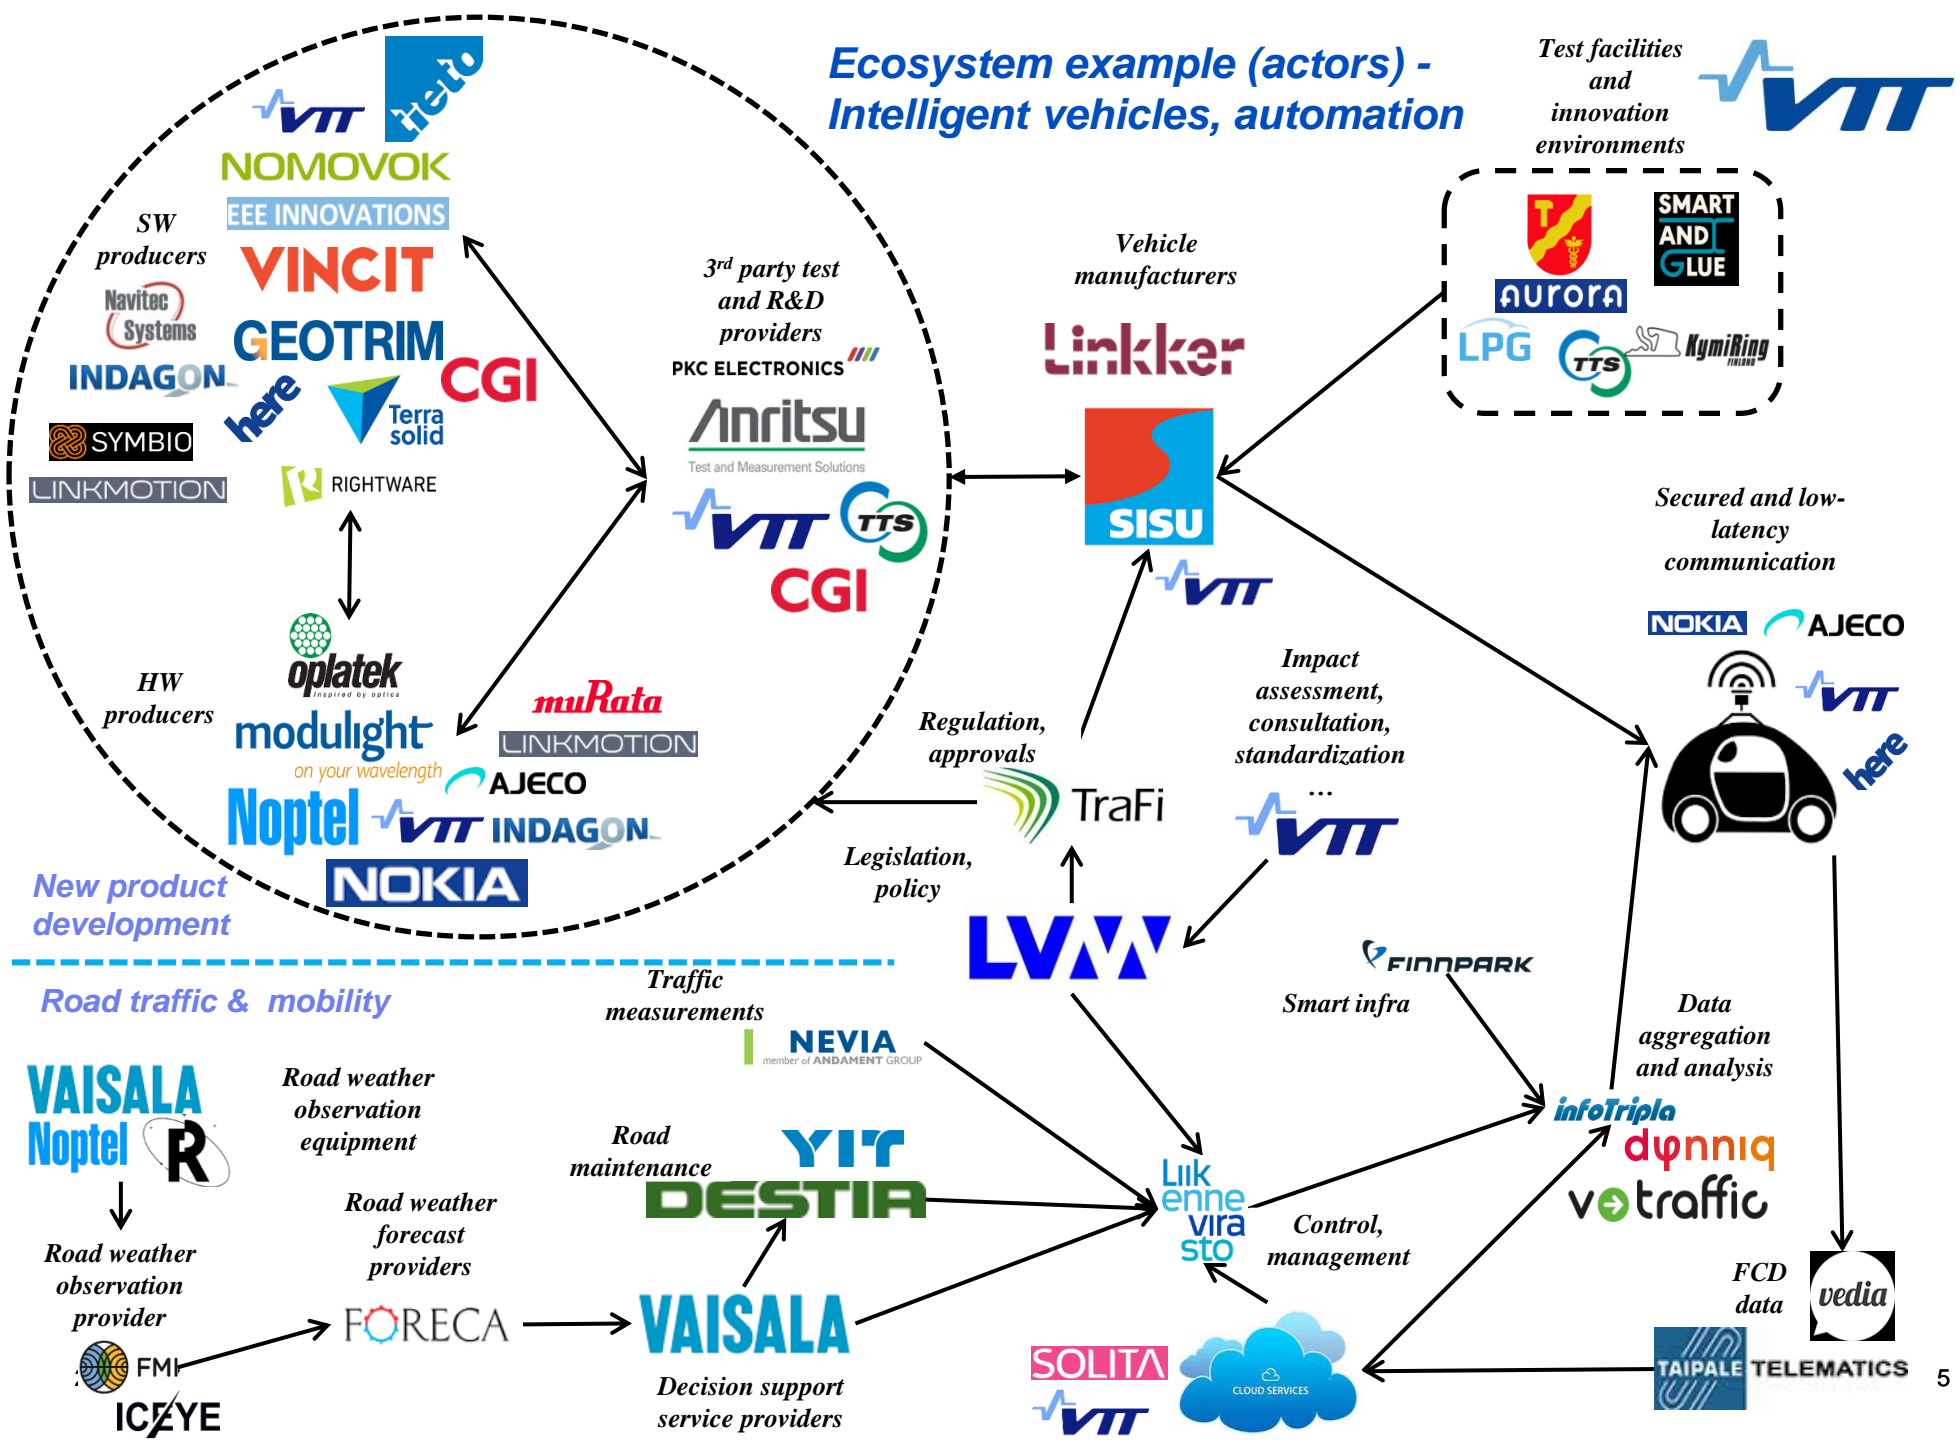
Ecosystem example (actors) - Intelligent vehicles, automation

Test facilities and innovation environments

VTT

VTT
tieto
NOMOVOK
EEE INNOVATIONS
SW producers
VINCIT
Navitec Systems
GEOTRIM
INDAGON
CGI
here
Terra solid
SYMBIO
LINKMOTION
RIGHTWARE

3rd party test and R&D providers
PKC ELECTRONICS
Anritsu
Test and Measurement Solutions
VTT
TTS
CGI

Vehicle manufacturers
Linkker
SISU
VTT

aurora
SMART AND GLUE
LPG
TTS
KymiRing

HW producers
oplatek
modulight
on your wavelength
muRata
LINKMOTION
AJECO
Noptel
VTT
INDAGON
NOKIA

New product development

Regulation, approvals
TraFi
Impact assessment, consultation, standardization
...
VTT

Secured and low-latency communication
NOKIA
AJECO
VTT
here

Legislation, policy
LVM

Road traffic & mobility

Traffic measurements
NEVIA
member of ANDAMENT GROUP

FINNPARK
Smart infra

Data aggregation and analysis
infoTripla
dynniq
vetraffic

VAISALA
Noptel
R
Road weather observation equipment

Road maintenance
YIT
DESTIA

Liikenne vira sto

Control, management

Road weather observation provider
FMI
ICEYE

Road weather forecast providers
FORECA

VAISALA
Decision support service providers

SOLITA
VTT
CLOUD SERVICES

FCD data
vedia
TAIPALE TELEMATICS

5